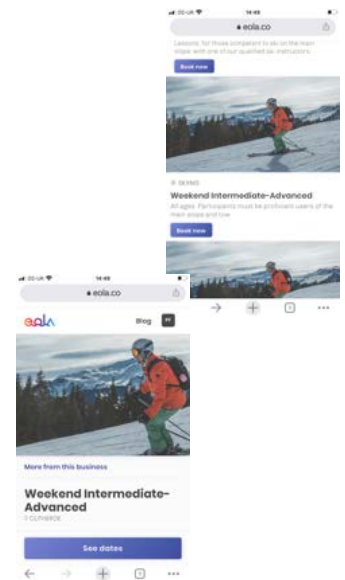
ıl 3G-UK 14:49
eola.co
Lessons for those competent to ski on the main slope with one of our qualified ski instructors
Book now
SKIING
Weekend Intermediate-Advanced
All ages. Participants must be proficient users of the main slope and tow
Book now

ıl 3G-UK 14:49
eola.co
eola Blog
More from this business
Weekend Intermediate-Advanced
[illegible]
See dates